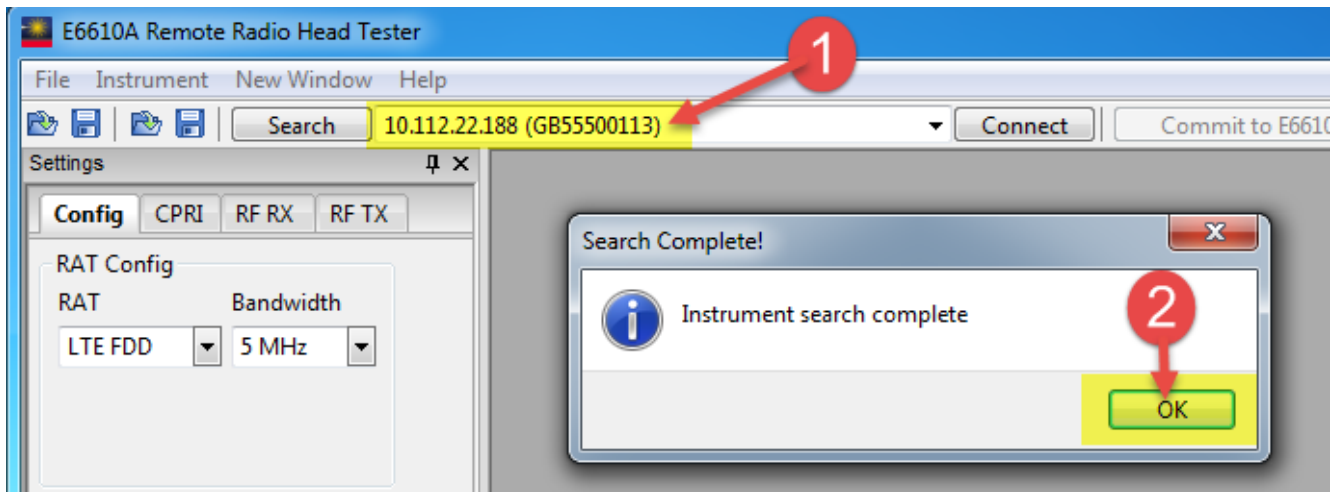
E6610A Remote Radio Head Tester

File Instrument New Window Help

Search 10.112.22.188 (GB55500113) Connect Commit to E6610

1

Settings

Config CPRI RF RX RF TX

RAT Config

RAT Bandwidth

LTE FDD 5 MHz

Search Complete!

Instrument search complete

2

OK